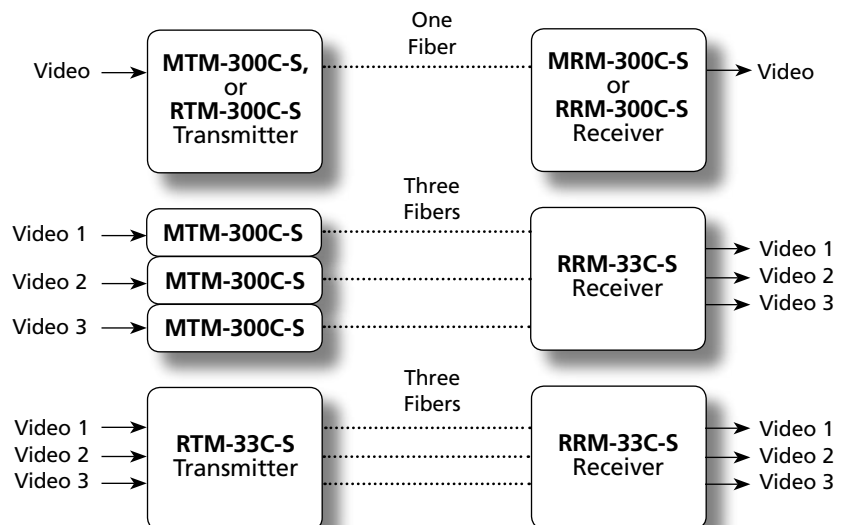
One Fiber

Video

MTM-300C-S, or RTM-300C-S Transmitter

MRM-300C-S or RRM-300C-S Receiver

Video

Three Fibers

Video 1

MTM-300C-S

Video 2

MTM-300C-S

Video 3

MTM-300C-S

RRM-33C-S Receiver

Video 1
Video 2
Video 3

Three Fibers

Video 1
Video 2
Video 3

RTM-33C-S Transmitter

RRM-33C-S Receiver

Video 1
Video 2
Video 3